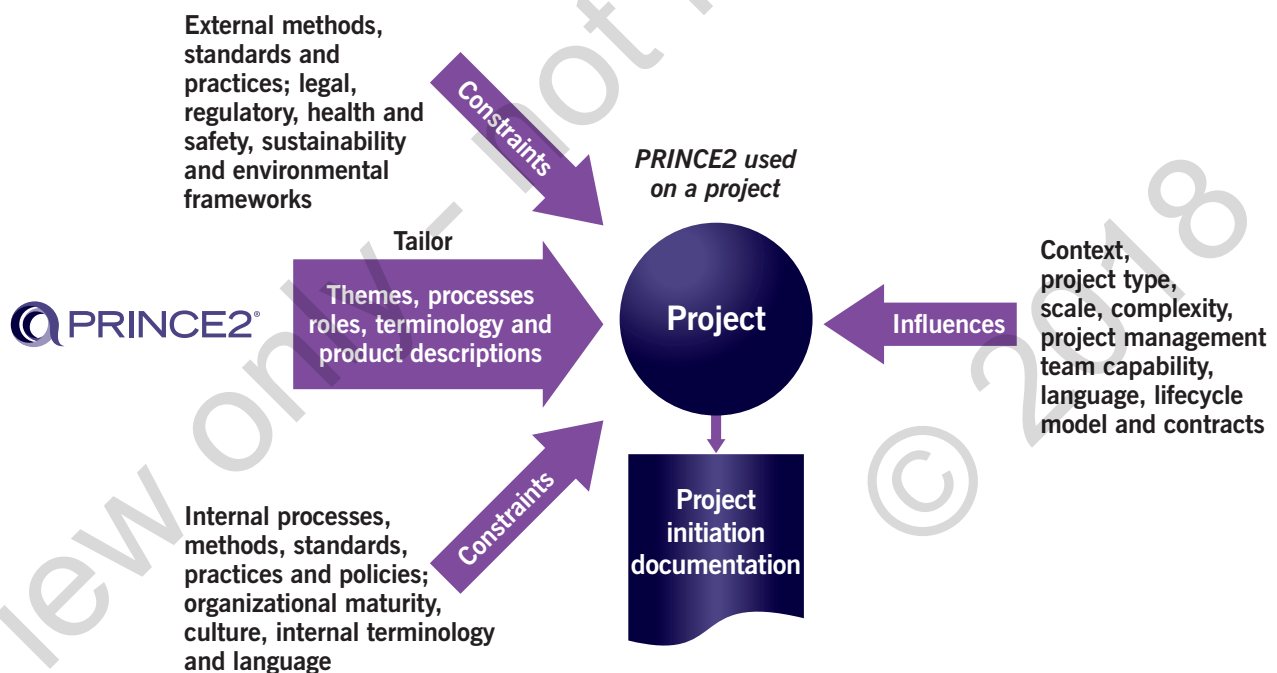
External methods, standards and practices; legal, regulatory, health and safety, sustainability and environmental frameworks

Constraints

PRINCE2 used on a project

Tailor

PRINCE2®

Themes, processes roles, terminology and product descriptions

Project

Influences

Context, project type, scale, complexity, project management team capability, language, lifecycle model and contracts

Constraints

Project initiation documentation

Internal processes, methods, standards, practices and policies; organizational maturity, culture, internal terminology and language

iew only - not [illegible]

© 2018